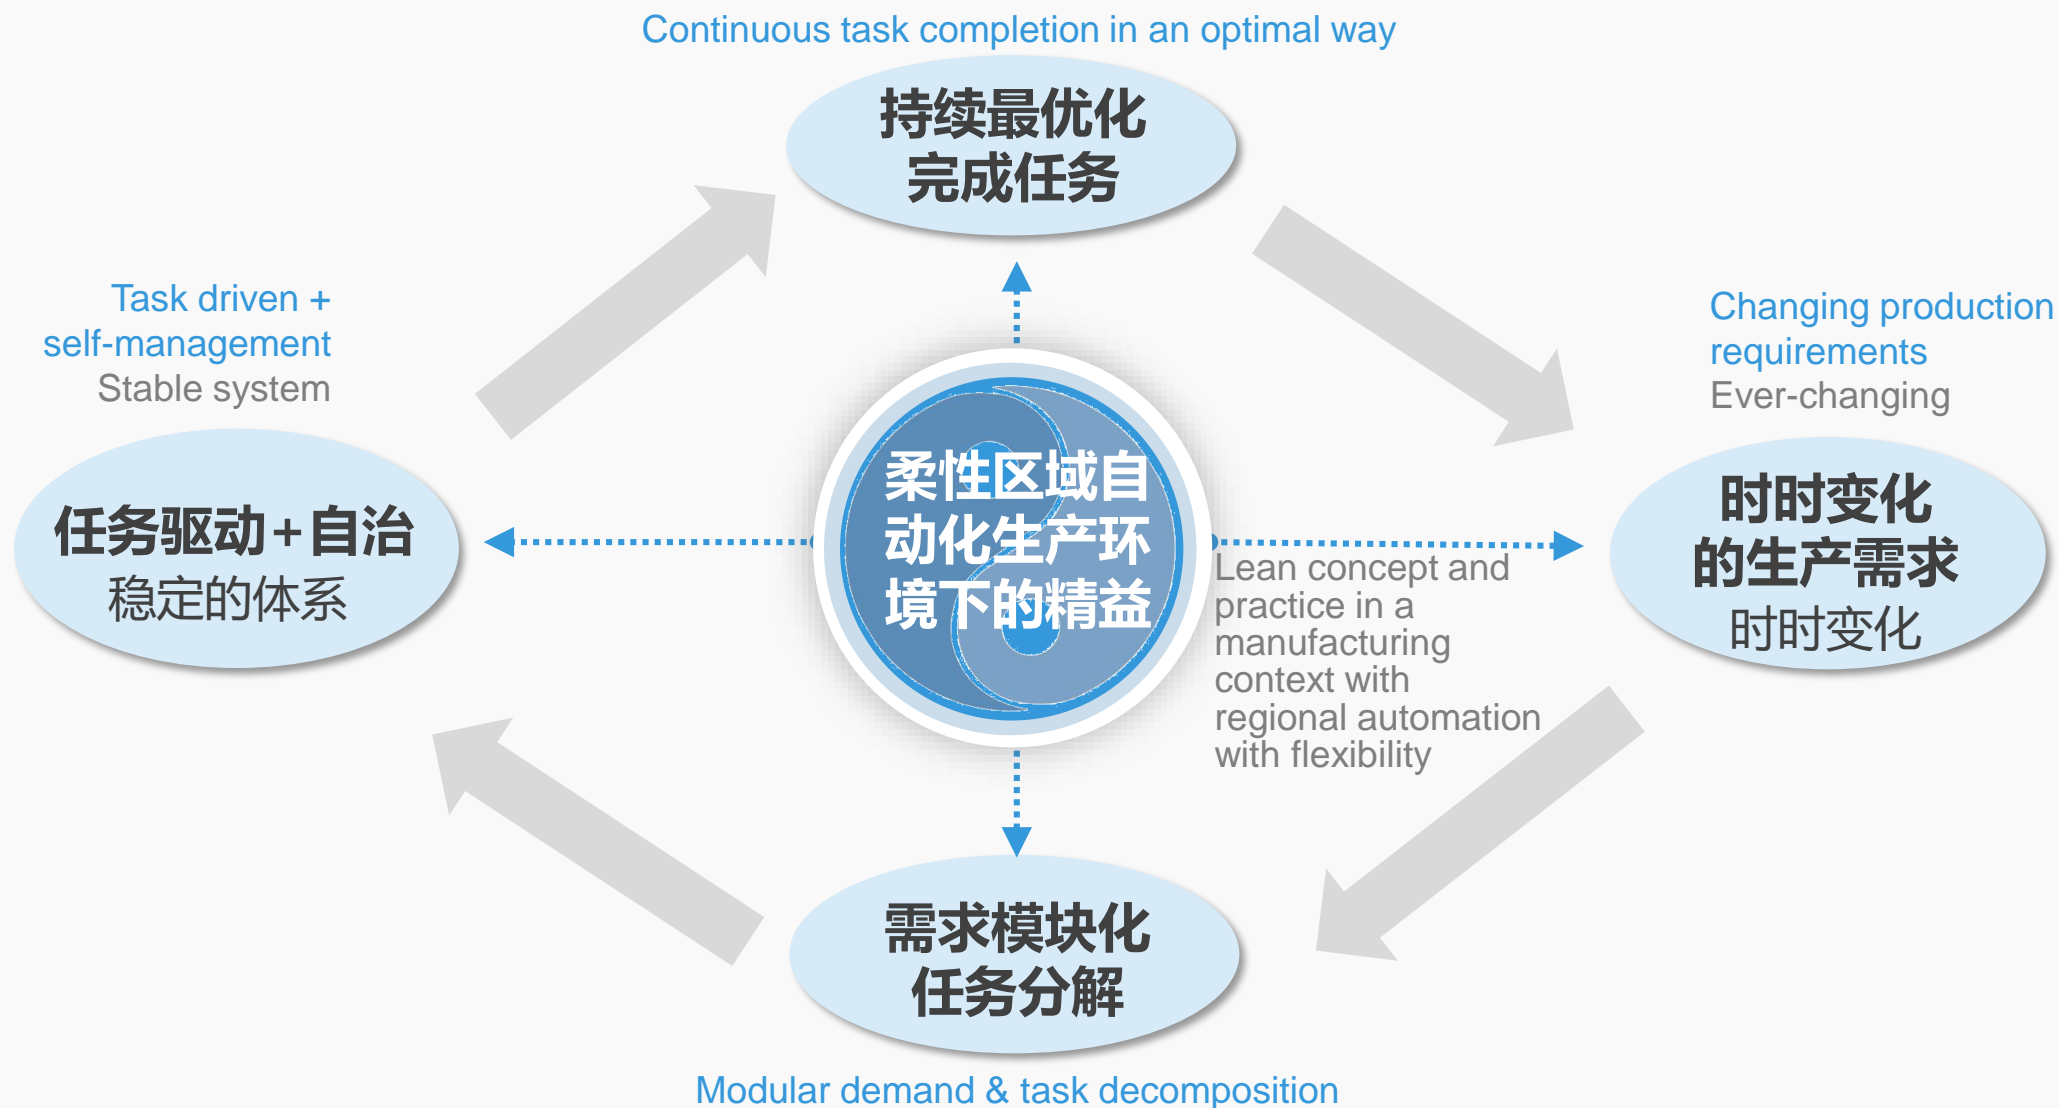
Continuous task completion in an optimal way

持续最优化
完成任务

Task driven +
self-management
Stable system

Changing production requirements
Ever-changing

任务驱动+自治
稳定的体系

柔性区域自动化生产环境下的精益

Lean concept and practice in a manufacturing context with regional automation with flexibility

时时变化的生产需求
时时变化

需求模块化
任务分解

Modular demand & task decomposition